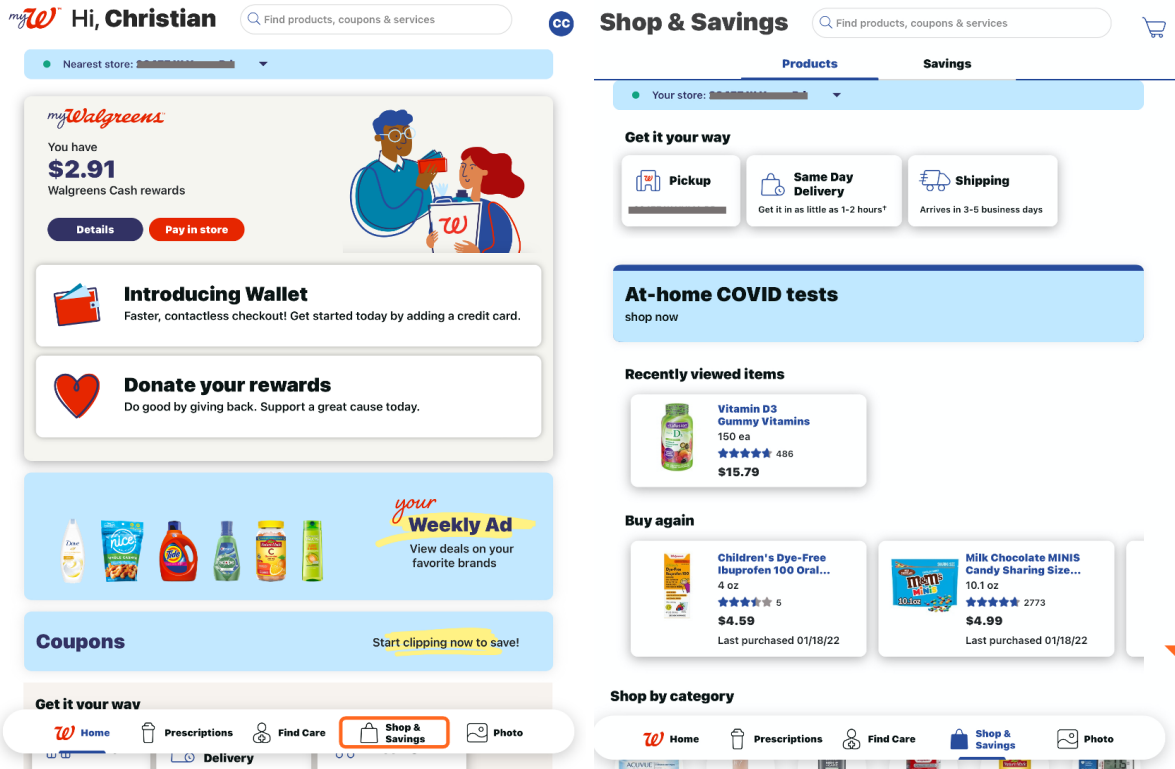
myW Hi, Christian

Find products, coupons & services

CC

Nearest store: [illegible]

myWalgreens

You have
$2.91
Walgreens Cash rewards

Details
Pay in store

Introducing Wallet
Faster, contactless checkout! Get started today by adding a credit card.

Donate your rewards
Do good by giving back. Support a great cause today.

your Weekly Ad
View deals on your favorite brands

Coupons
Start clipping now to save!

Get it your way

Delivery

Home
Prescriptions
Find Care
Shop & Savings
Photo

Shop & Savings

Find products, coupons & services

Products
Savings

Your store: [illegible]

Get it your way

Pickup
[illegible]

Same Day Delivery
Get it in as little as 1-2 hours†

Shipping
Arrives in 3-5 business days

At-home COVID tests
shop now

Recently viewed items

Vitamin D3 Gummy Vitamins
150 ea
486
$15.79

Buy again

Children's Dye-Free Ibuprofen 100 Oral...
4 oz
5
$4.59
Last purchased 01/18/22

Milk Chocolate MINIS Candy Sharing Size...
10.1 oz
2773
$4.99
Last purchased 01/18/22

Shop by category

Home
Prescriptions
Find Care
Shop & Savings
Photo